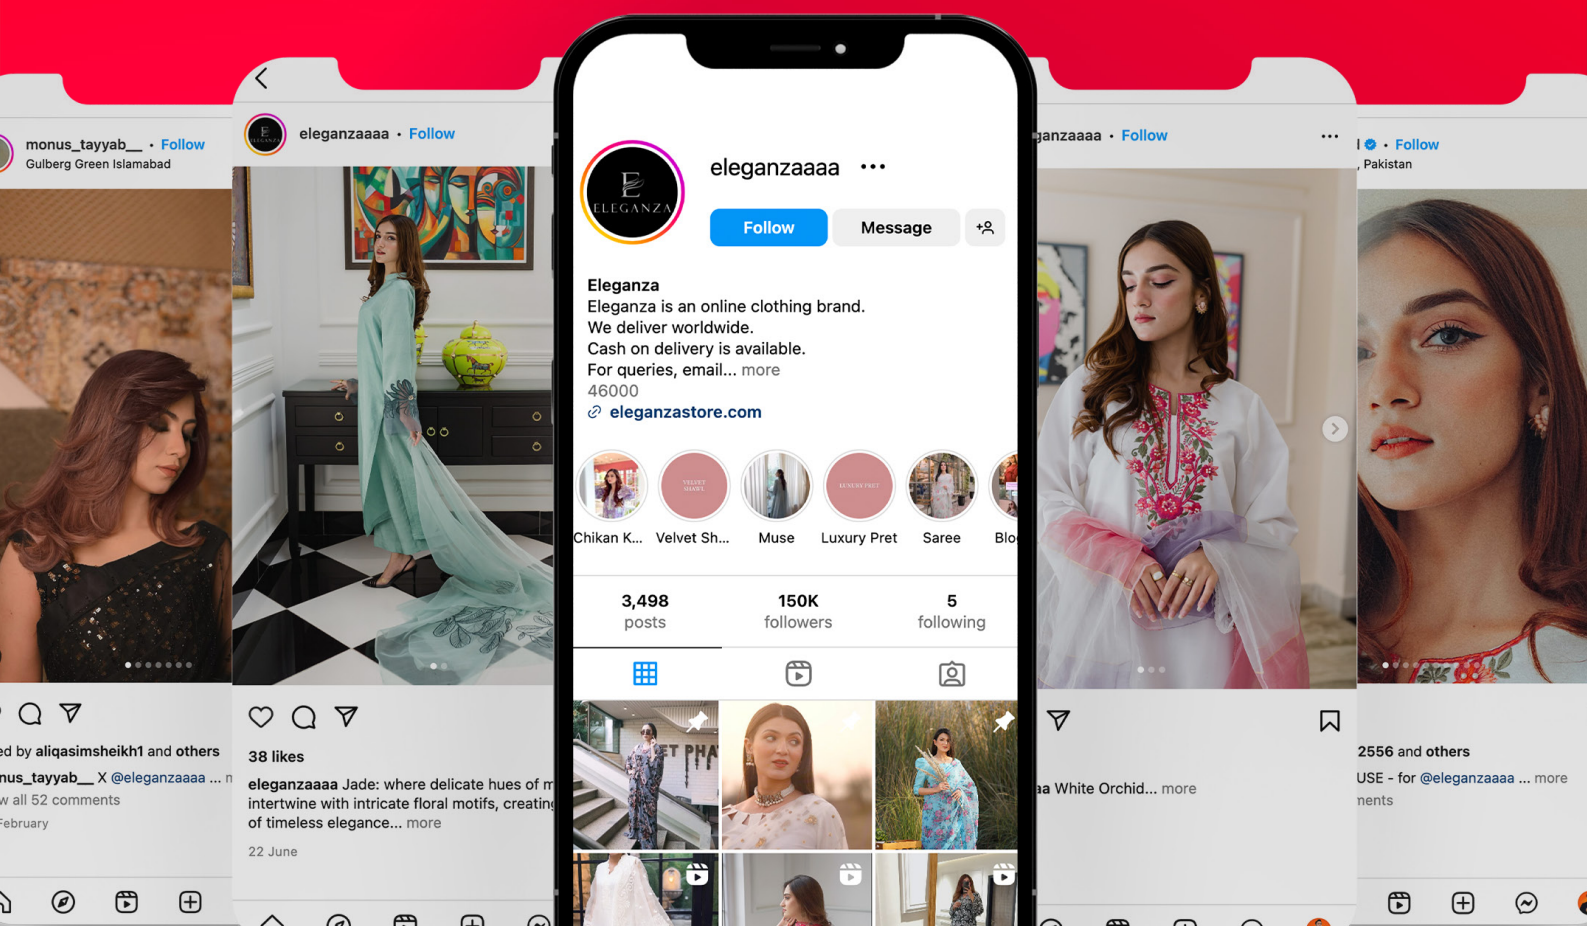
monus_tayyab__ • Follow
Gulberg Green Islamabad

ed by aliqasimsheikh1 and others
nus_tayyab__ X @eleganzaaaa ... m
w all 52 comments
February

eleganzaaaa • Follow

38 likes
eleganzaaaa Jade: where delicate hues of m intertwine with intricate floral motifs, creating of timeless elegance... more
22 June

ELEGANZA
eleganzaaaa •••
Follow Message
Eleganza
Eleganza is an online clothing brand.
We deliver worldwide.
Cash on delivery is available.
For queries, email... more
46000
eleganzastore.com

Chikan K... Velvet Sh... Muse Luxury Pret Saree Blo

| 3,498 posts | 150K followers | 5 following |
|---|---|---|

anzaaaa • Follow •••

aa White Orchid... more

l • Follow
, Pakistan

2556 and others
USE - for @eleganzaaaa ... more
nents